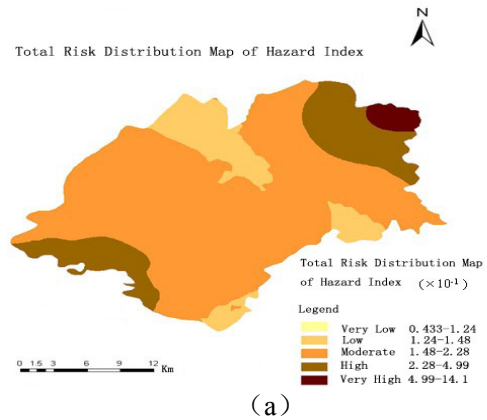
N

Total Risk Distribution Map of Hazard Index

Total Risk Distribution Map of Hazard Index ($\times 10^{-1}$)

Legend

Very Low 0.433-1.24
Low 1.24-1.48
Moderate 1.48-2.28
High 2.28-4.99
Very High 4.99-14.1

0 1.5 3 6 9 12 Km

(a)